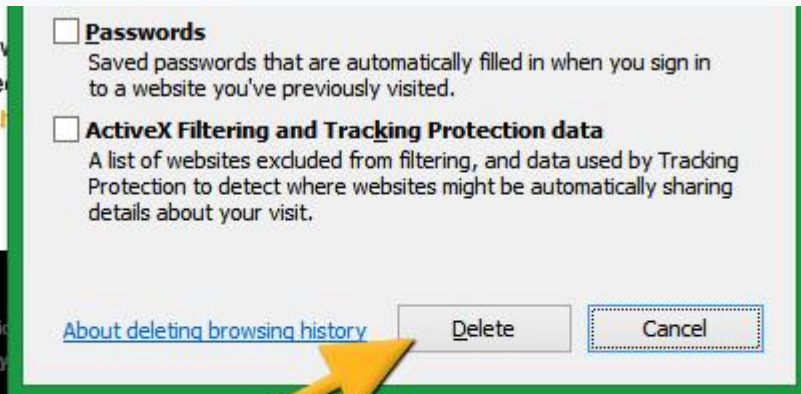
Passwords
Saved passwords that are automatically filled in when you sign in to a website you've previously visited.

ActiveX Filtering and Tracking Protection data
A list of websites excluded from filtering, and data used by Tracking Protection to detect where websites might be automatically sharing details about your visit.

About deleting browsing history

Delete

Cancel